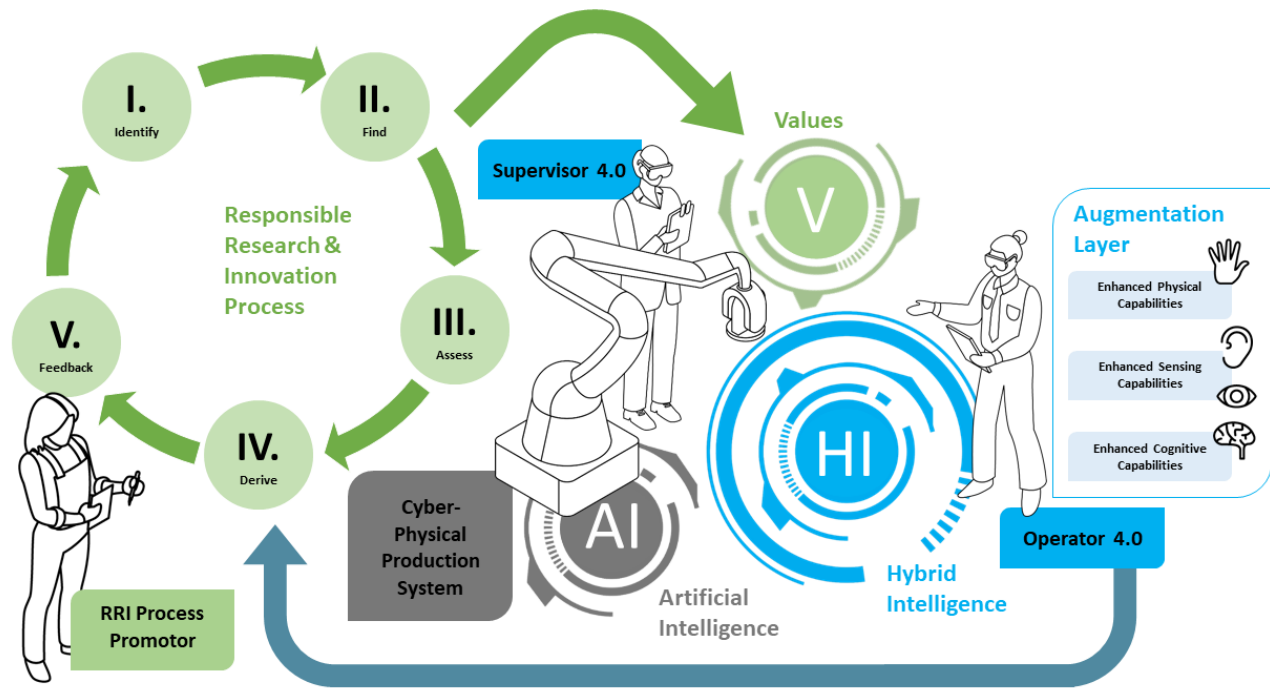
I.
Identify

II.
Find

III.
Assess

IV.
Derive

V.
Feedback

Responsible Research & Innovation Process

RRI Process Promotor

Supervisor 4.0

Values

V

Cyber-Physical Production System

AI

Artificial Intelligence

HI

Hybrid Intelligence

Augmentation Layer

Enhanced Physical Capabilities

Enhanced Sensing Capabilities

Enhanced Cognitive Capabilities

Operator 4.0